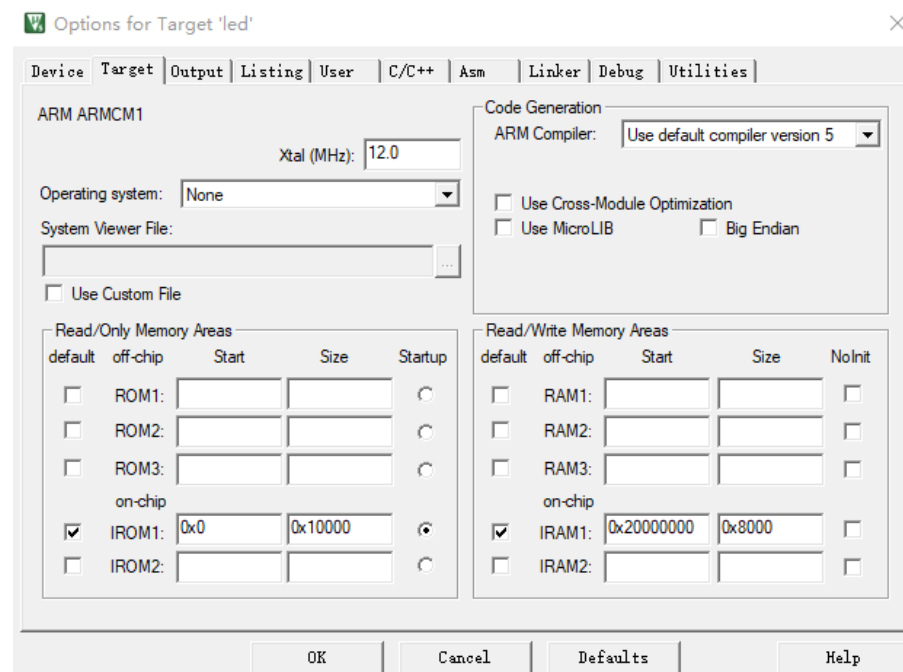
Options for Target 'led'

Device | Target | Output | Listing | User | C/C++ | Asm | Linker | Debug | Utilities

ARM ARMCM1

Xtal (MHz): 12.0

Operating system: None

System Viewer File:

...

Use Custom File

Code Generation

ARM Compiler: Use default compiler version 5

Use Cross-Module Optimization

Use MicroLIB

Big Endian

Read/Only Memory Areas

| default | off-chip | Start | Size | Startup |
|---|---|---|---|---|
| | ROM1: | | | |
| | ROM2: | | | |
| | ROM3: | | | |
| | on-chip | | | |
| | IROM1: | 0x0 | 0x10000 | |
| | IROM2: | | | |

Read/Write Memory Areas

| default | off-chip | Start | Size | NoInit |
|---|---|---|---|---|
| | RAM1: | | | |
| | RAM2: | | | |
| | RAM3: | | | |
| | on-chip | | | |
| | IRAM1: | 0x20000000 | 0x8000 | |
| | IRAM2: | | | |

OK

Cancel

Defaults

Help